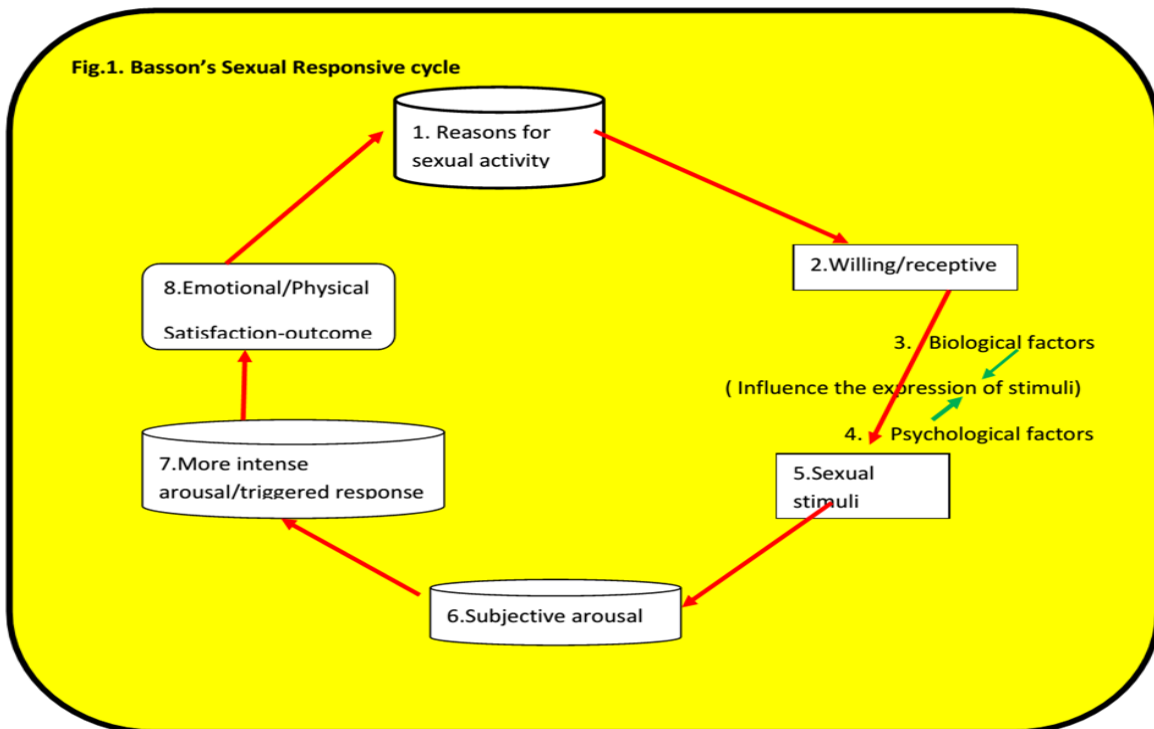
Fig.1. Basson's Sexual Responsive cycle

1. Reasons for sexual activity

2.Willing/receptive

3. Biological factors

( Influence the expression of stimuli)

4. Psychological factors

5.Sexual stimuli

6.Subjective arousal

7.More intense arousal/triggered response

8.Emotional/Physical Satisfaction-outcome